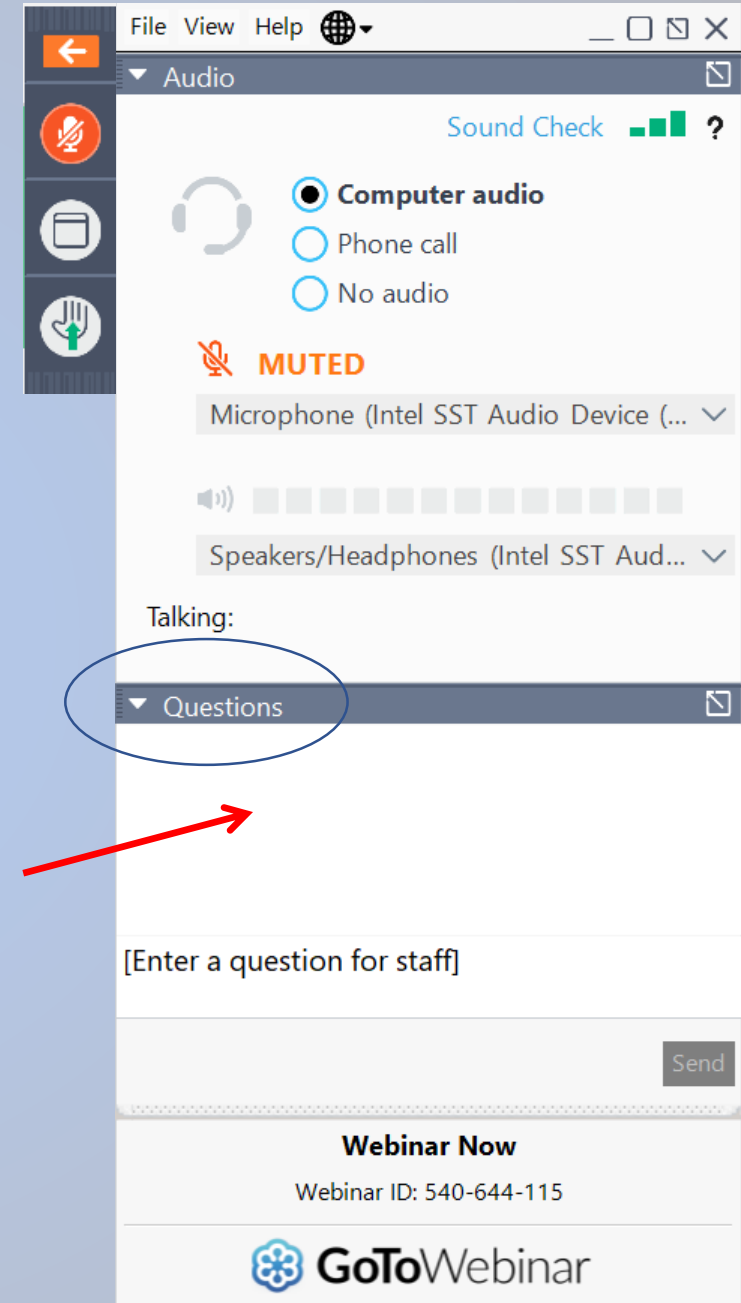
File View Help

Audio

Sound Check ?

Computer audio
Phone call
No audio

MUTED

Microphone (Intel SST Audio Device (...

Speakers/Headphones (Intel SST Aud...

Talking:

Questions

[Enter a question for staff]

Send

Webinar Now

Webinar ID: 540-644-115

GoToWebinar